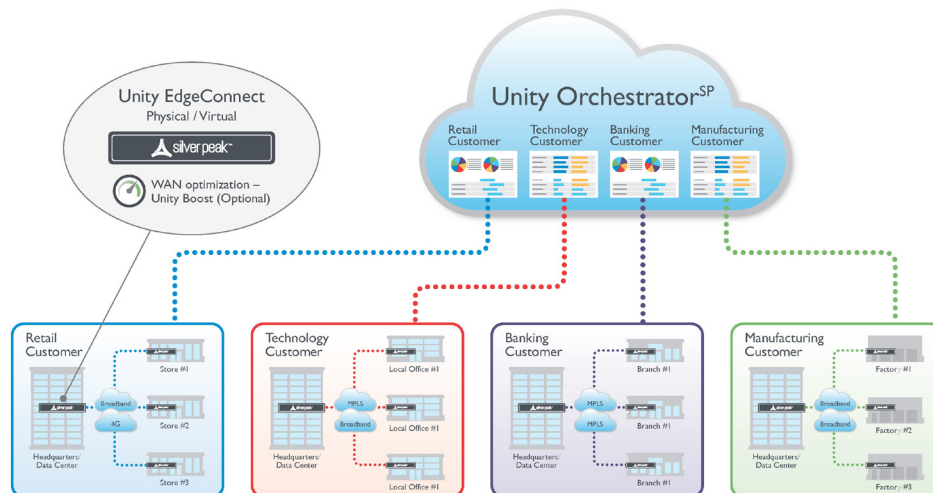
Unity EdgeConnect
Physical / Virtual
silver peak
WAN optimization – Unity Boost (Optional)

Unity Orchestrator$^{SP}$
Retail Customer
Technology Customer
Banking Customer
Manufacturing Customer

Retail Customer
Headquarters/ Data Center
Broadband
4G
Store #1
Store #2
Store #3

Technology Customer
Headquarters/ Data Center
MPLS
Broadband
Local Office #1
Local Office #1
Local Office #1

Banking Customer
Headquarters/ Data Center
MPLS
MPLS
Branch #1
Branch #1
Branch #1

Manufacturing Customer
Headquarters/ Data Center
Broadband
Broadband
Factory #1
Factory #2
Factory #3